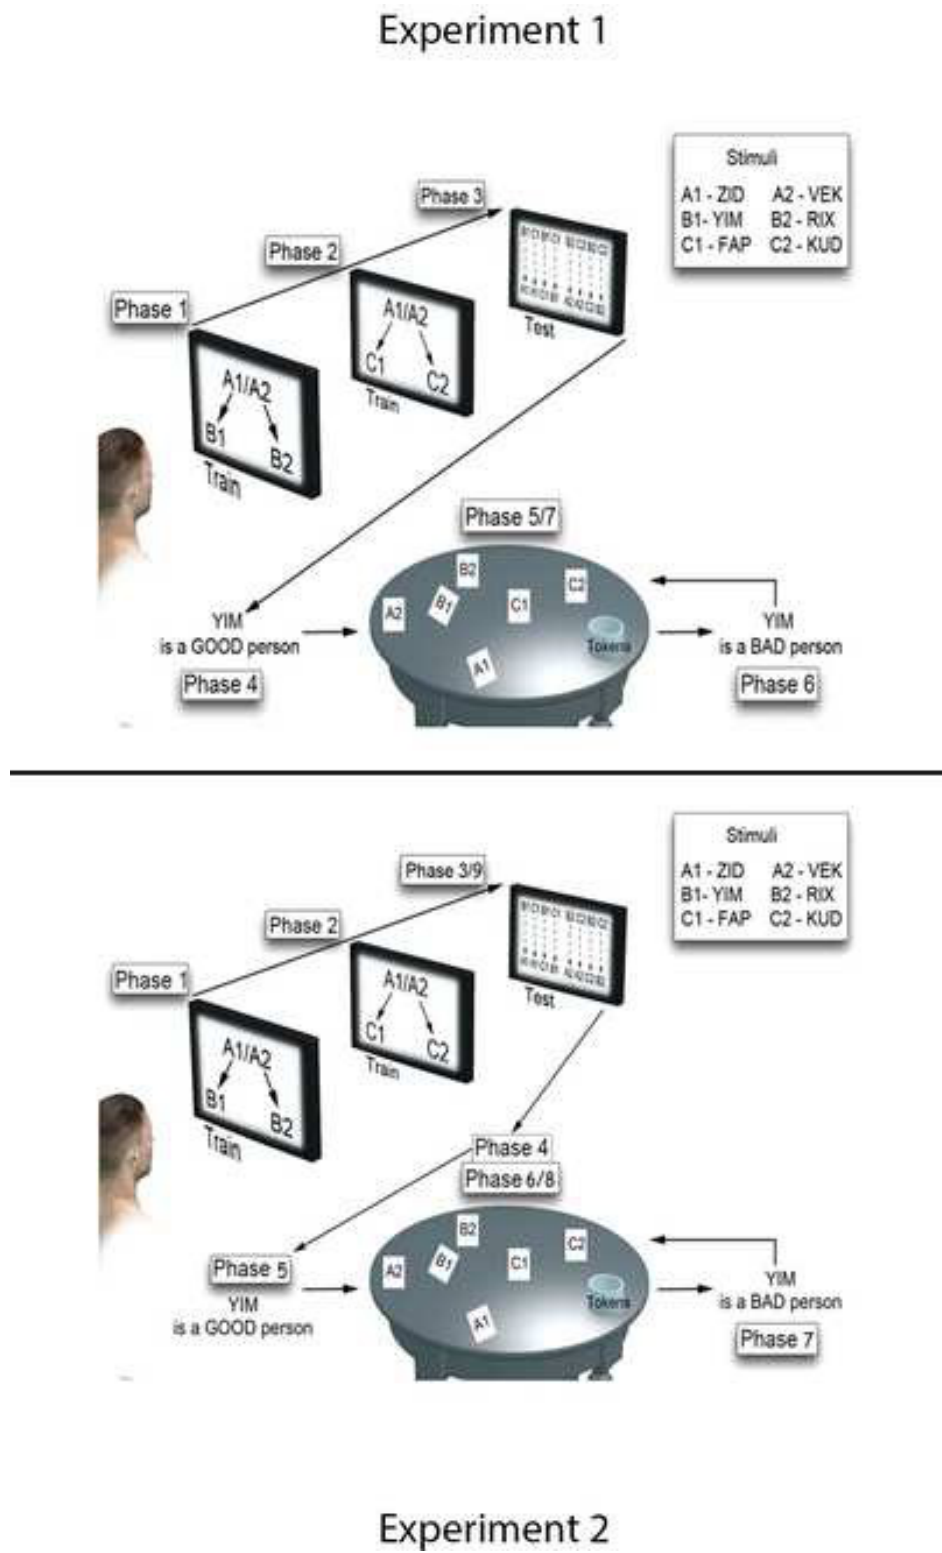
Experiment 1

Stimuli
A1 - ZID A2 - VEK
B1- YIM B2 - RIX
C1 - FAP C2 - KUD

Phase 3
Phase 2
Phase 1

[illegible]
Test

A1/A2
C1 C2
Train

A1/A2
B1 B2
Train

Phase 5/7

B2 B1 C1 C2 A2 A1 Tokens

YIM
is a GOOD person
Phase 4

YIM
is a BAD person
Phase 6

Stimuli
A1 - ZID A2 - VEK
B1- YIM B2 - RIX
C1 - FAP C2 - KUD

Phase 3/9
Phase 2
Phase 1

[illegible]
Test

A1/A2
C1 C2
Train

A1/A2
B1 B2
Train

Phase 4
Phase 6/8

B2 B1 C1 C2 A2 A1 Tokens

Phase 5
YIM
is a GOOD person

YIM
is a BAD person
Phase 7

Experiment 2